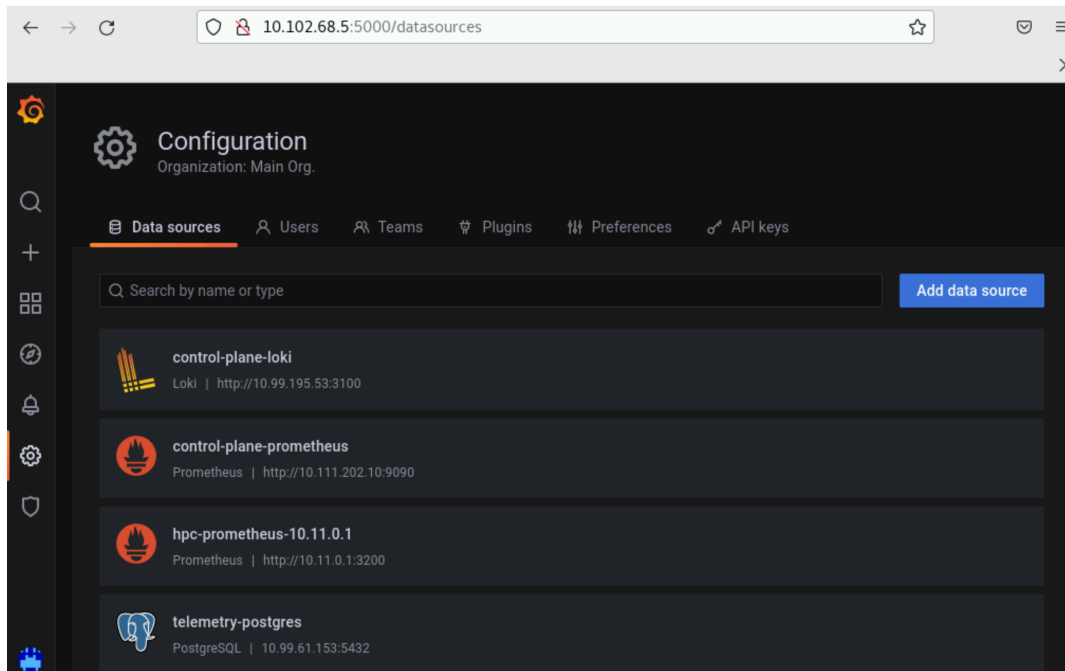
10.102.68.5:5000/datasources

Configuration
Organization: Main Org.

Data sources  Users  Teams  Plugins  Preferences  API keys

Search by name or type

Add data source

control-plane-loki
Loki | http://10.99.195.53:3100

control-plane-prometheus
Prometheus | http://10.111.202.10:9090

hpc-prometheus-10.11.0.1
Prometheus | http://10.11.0.1:3200

telemetry-postgres
PostgreSQL | 10.99.61.153:5432